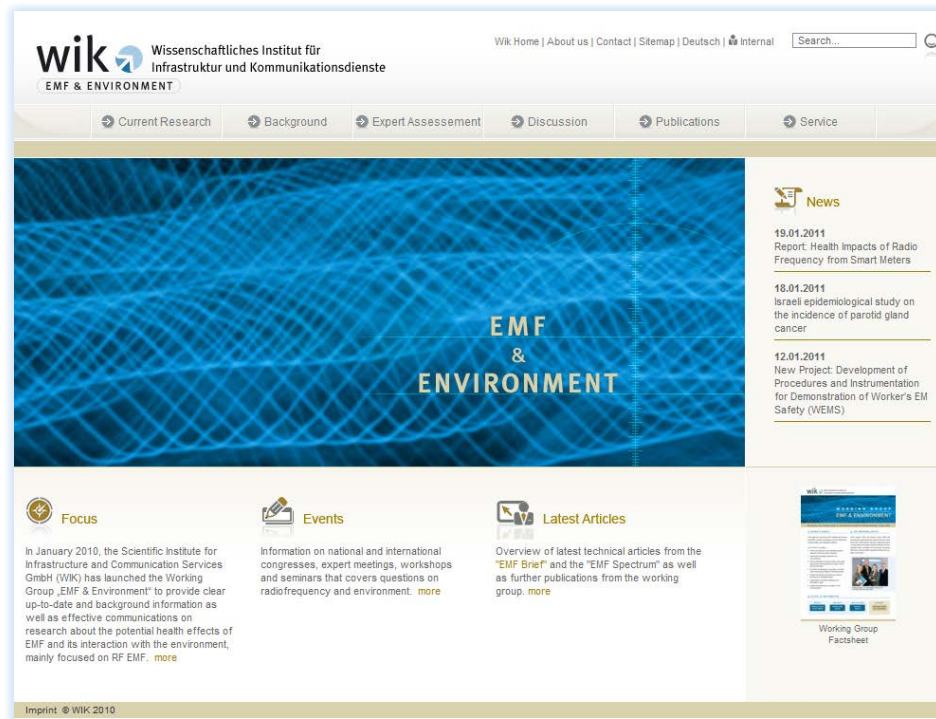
wik Wissenschaftliches Institut für Infrastruktur und Kommunikationsdienste

EMF & ENVIRONMENT

Wik Home | About us | Contact | Sitemap | Deutsch | Internal

Search...

Current Research | Background | Expert Assessement | Discussion | Publications | Service

EMF
&
ENVIRONMENT

News

19.01.2011
Report: Health Impacts of Radio Frequency from Smart Meters

18.01.2011
Israeli epidemiological study on the incidence of parotid gland cancer

12.01.2011
New Project: Development of Procedures and Instrumentation for Demonstration of Worker's EM Safety (WEMS)

Focus

In January 2010, the Scientific Institute for Infrastructure and Communication Services GmbH (WIK) has launched the Working Group „EMF & Environment" to provide clear up-to-date and background information as well as effective communications on research about the potential health effects of EMF and its interaction with the environment, mainly focused on RF EMF. more

Events

Information on national and international congresses, expert meetings, workshops and seminars that covers questions on radiofrequency and environment. more

Latest Articles

Overview of latest technical articles from the "EMF Brief" and the "EMF Spectrum" as well as further publications from the working group. more

Working Group Factsheet

Imprint © WIK 2010